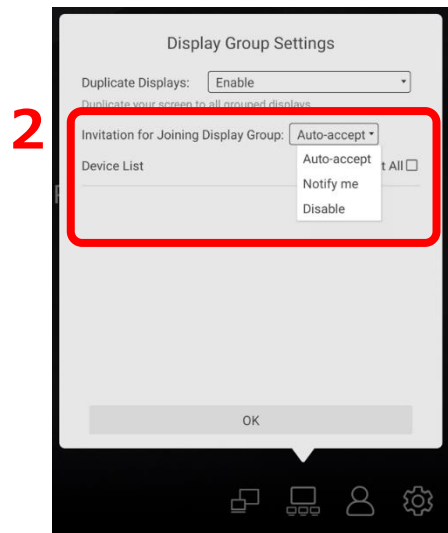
Display Group Settings

Duplicate Displays: Enable

Duplicate your screen to all grouped displays

2

Invitation for Joining Display Group: Auto-accept

Device List

Auto-accept
Notify me
Disable

t All

OK